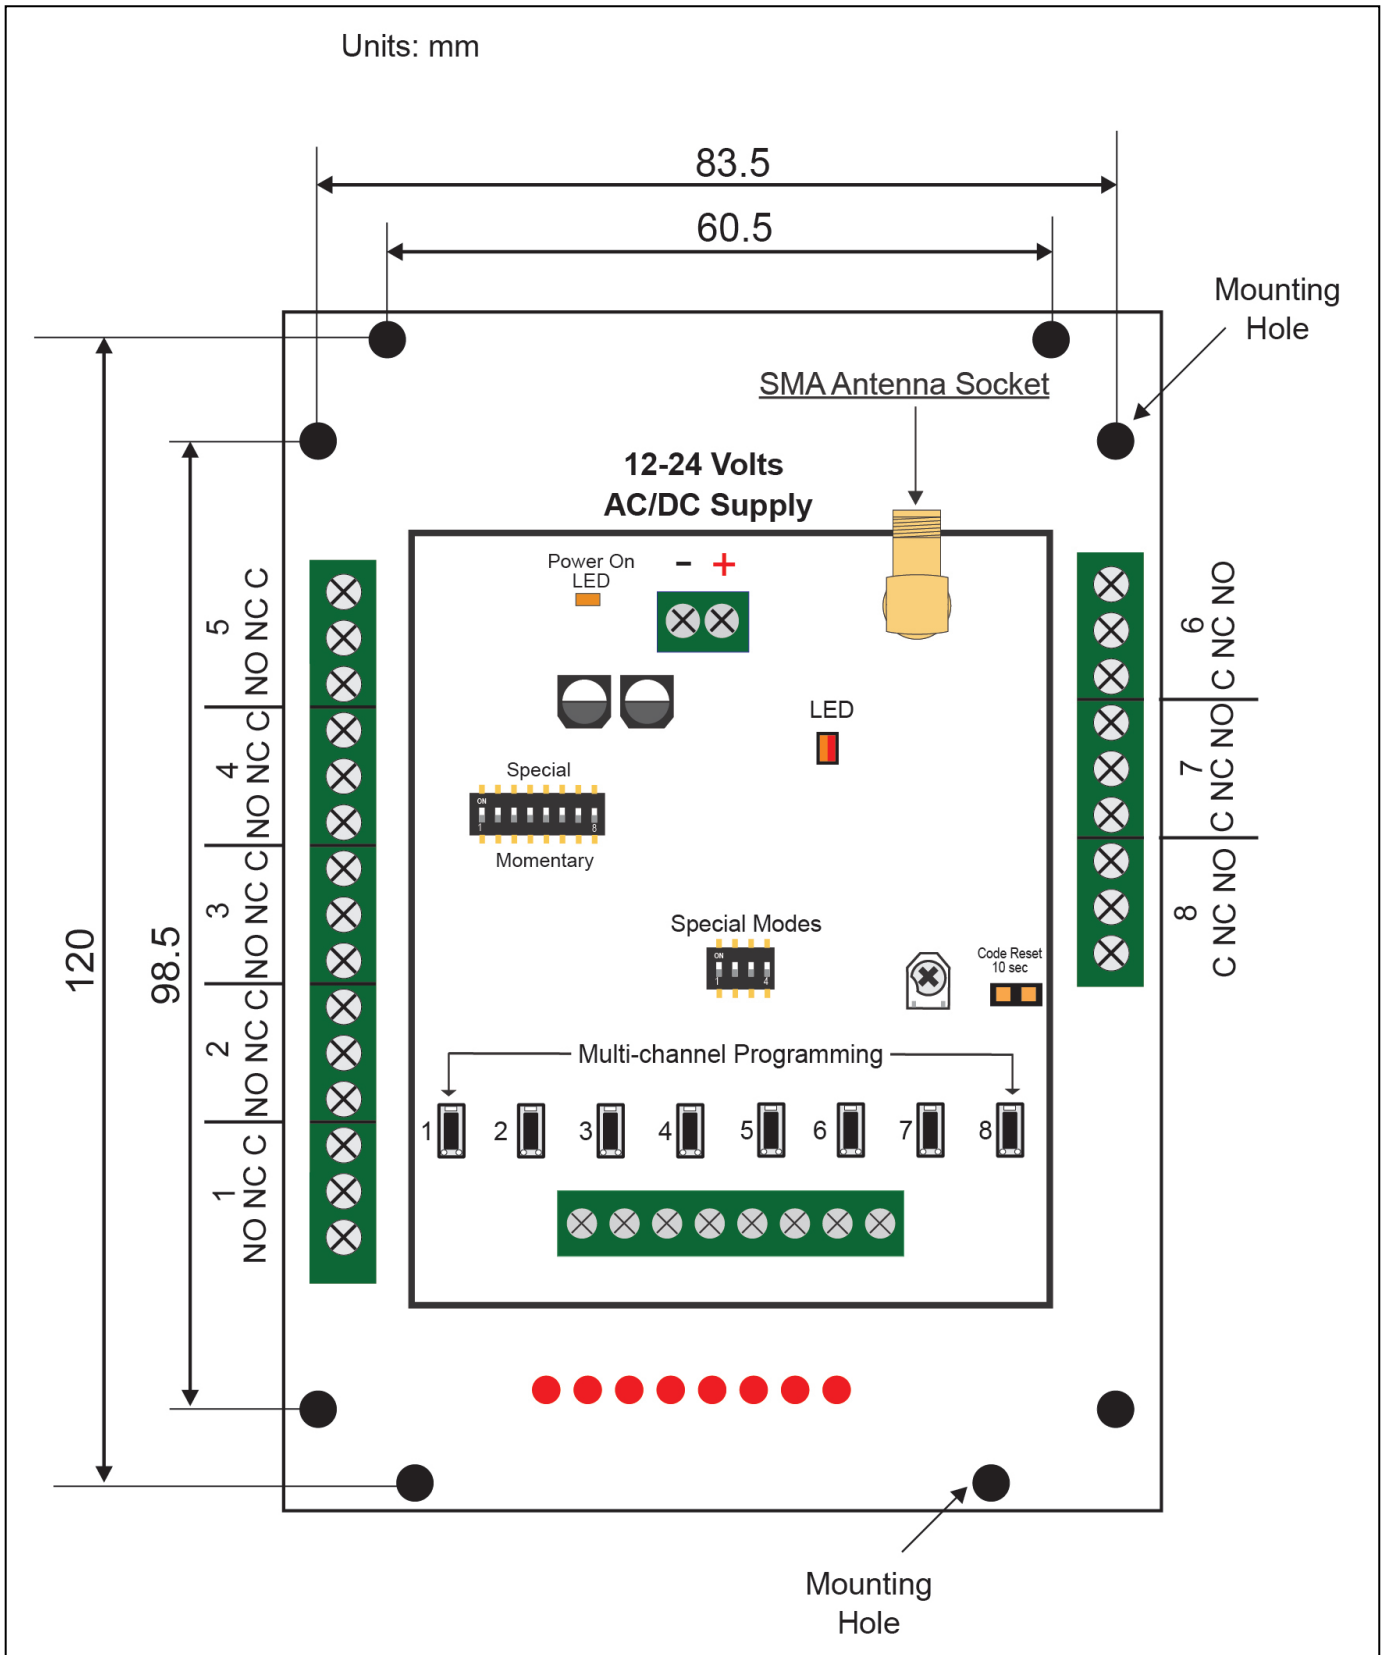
Units: mm

83.5

60.5

Mounting Hole

SMA Antenna Socket

12-24 Volts AC/DC Supply

Power On LED

− +

LED

Special

ON 1 8

Momentary

Special Modes

ON 1 4

Code Reset 10 sec

Multi-channel Programming

1 2 3 4 5 6 7 8

120

98.5

5 NO NC C

4 NO NC C

3 NO NC C

2 NO NC C

1 NO NC C

6 C NC NO

7 C NC NO

8 C NC NO

Mounting Hole